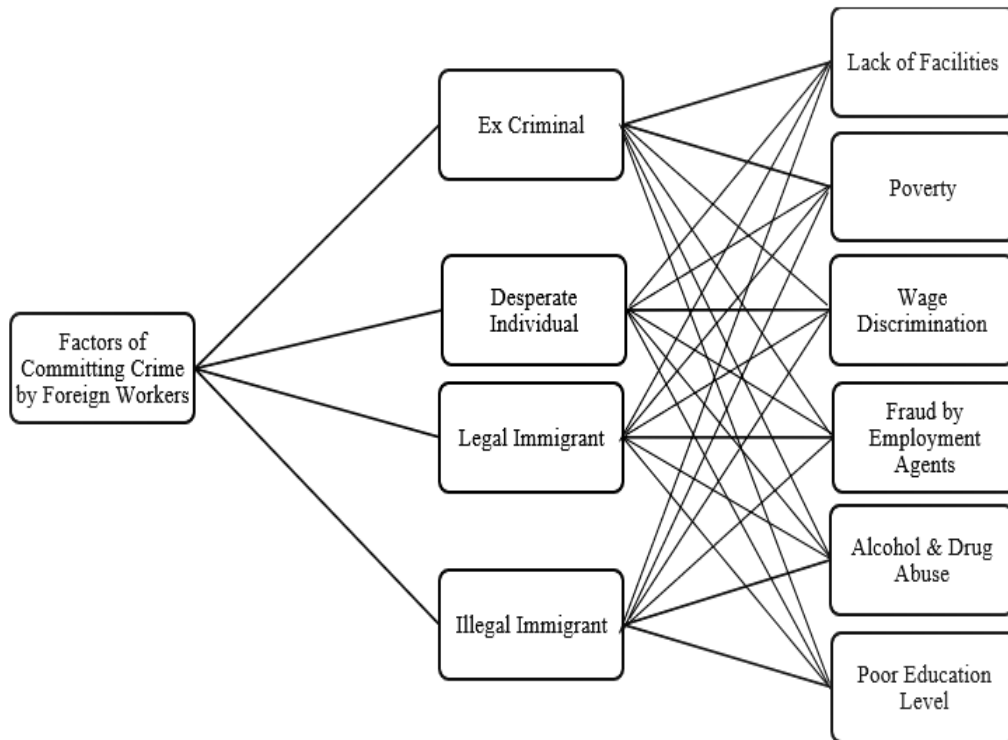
Factors of Committing Crime by Foreign Workers

Ex Criminal

Desperate Individual

Legal Immigrant

Illegal Immigrant

Lack of Facilities

Poverty

Wage Discrimination

Fraud by Employment Agents

Alcohol & Drug Abuse

Poor Education Level